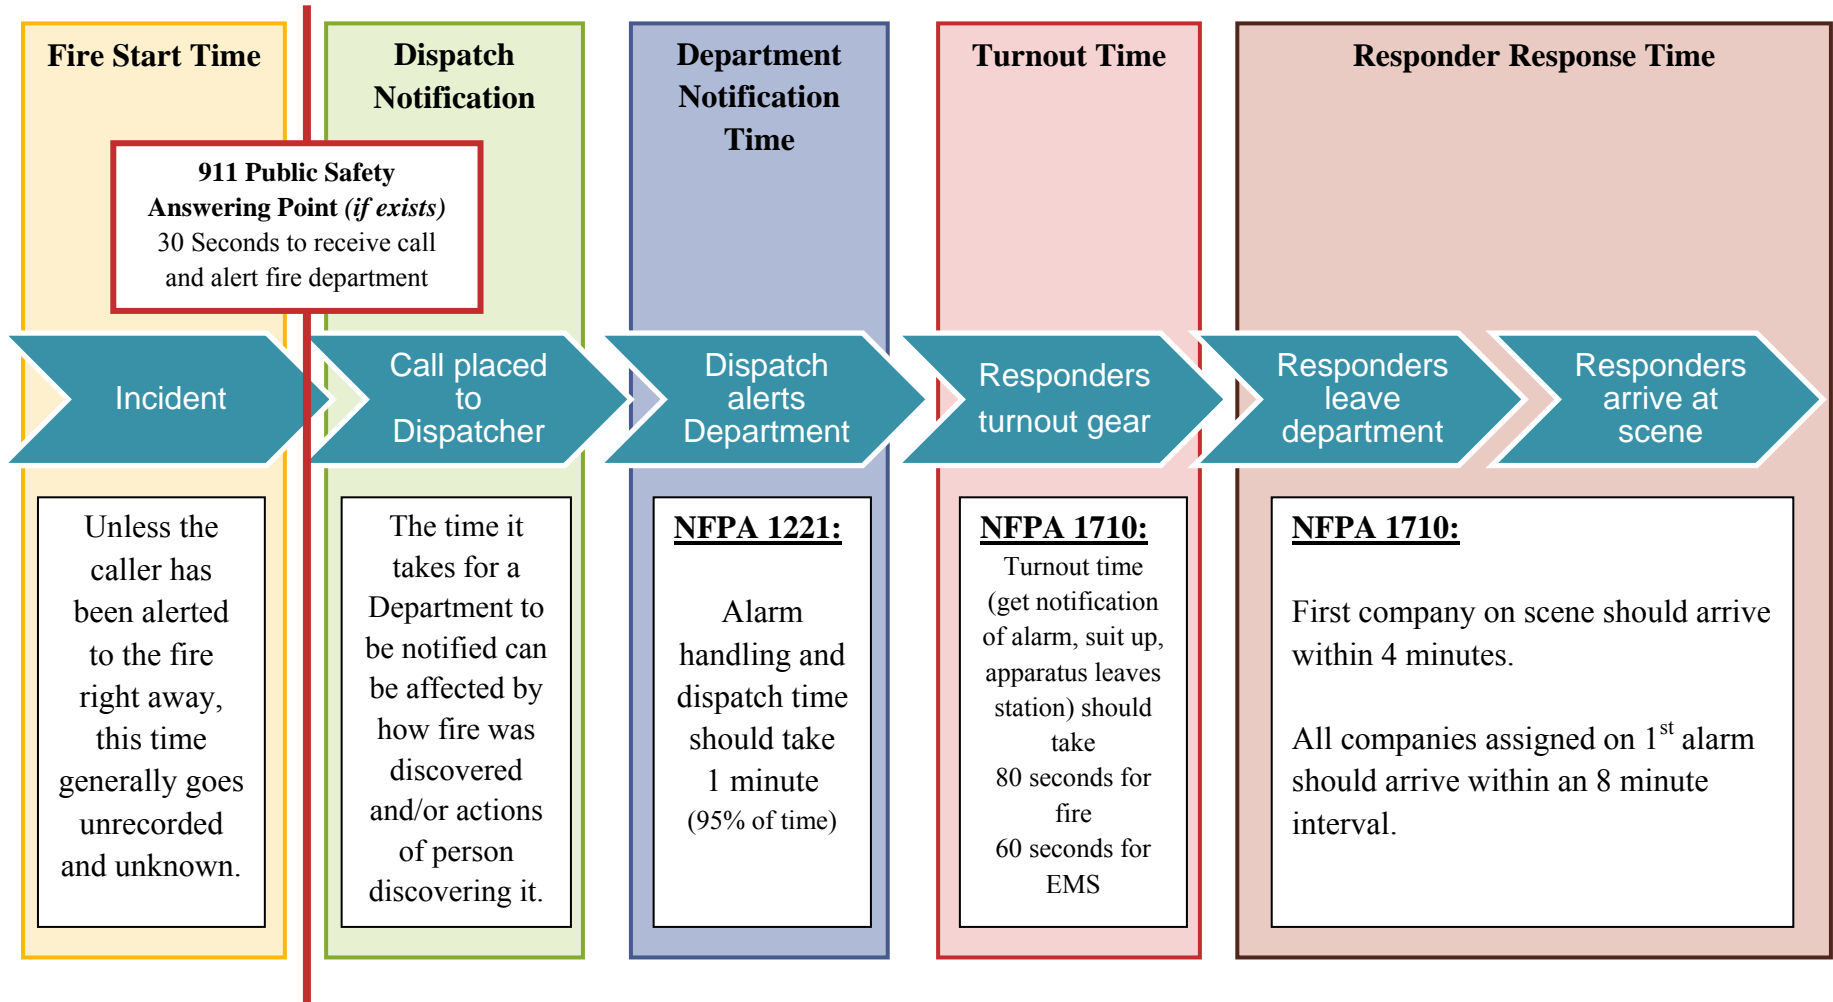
Fire Start Time

Dispatch Notification

Department Notification Time

Turnout Time

Responder Response Time

911 Public Safety Answering Point *(if exists)*
30 Seconds to receive call and alert fire department

Incident

Call placed to Dispatcher

Dispatch alerts Department

Responders turnout gear

Responders leave department

Responders arrive at scene

Unless the caller has been alerted to the fire right away, this time generally goes unrecorded and unknown.

The time it takes for a Department to be notified can be affected by how fire was discovered and/or actions of person discovering it.

NFPA 1221:

Alarm handling and dispatch time should take 1 minute (95% of time)

NFPA 1710:

Turnout time (get notification of alarm, suit up, apparatus leaves station) should take
80 seconds for fire
60 seconds for EMS

NFPA 1710:

First company on scene should arrive within 4 minutes.

All companies assigned on $1^{st}$ alarm should arrive within an 8 minute interval.